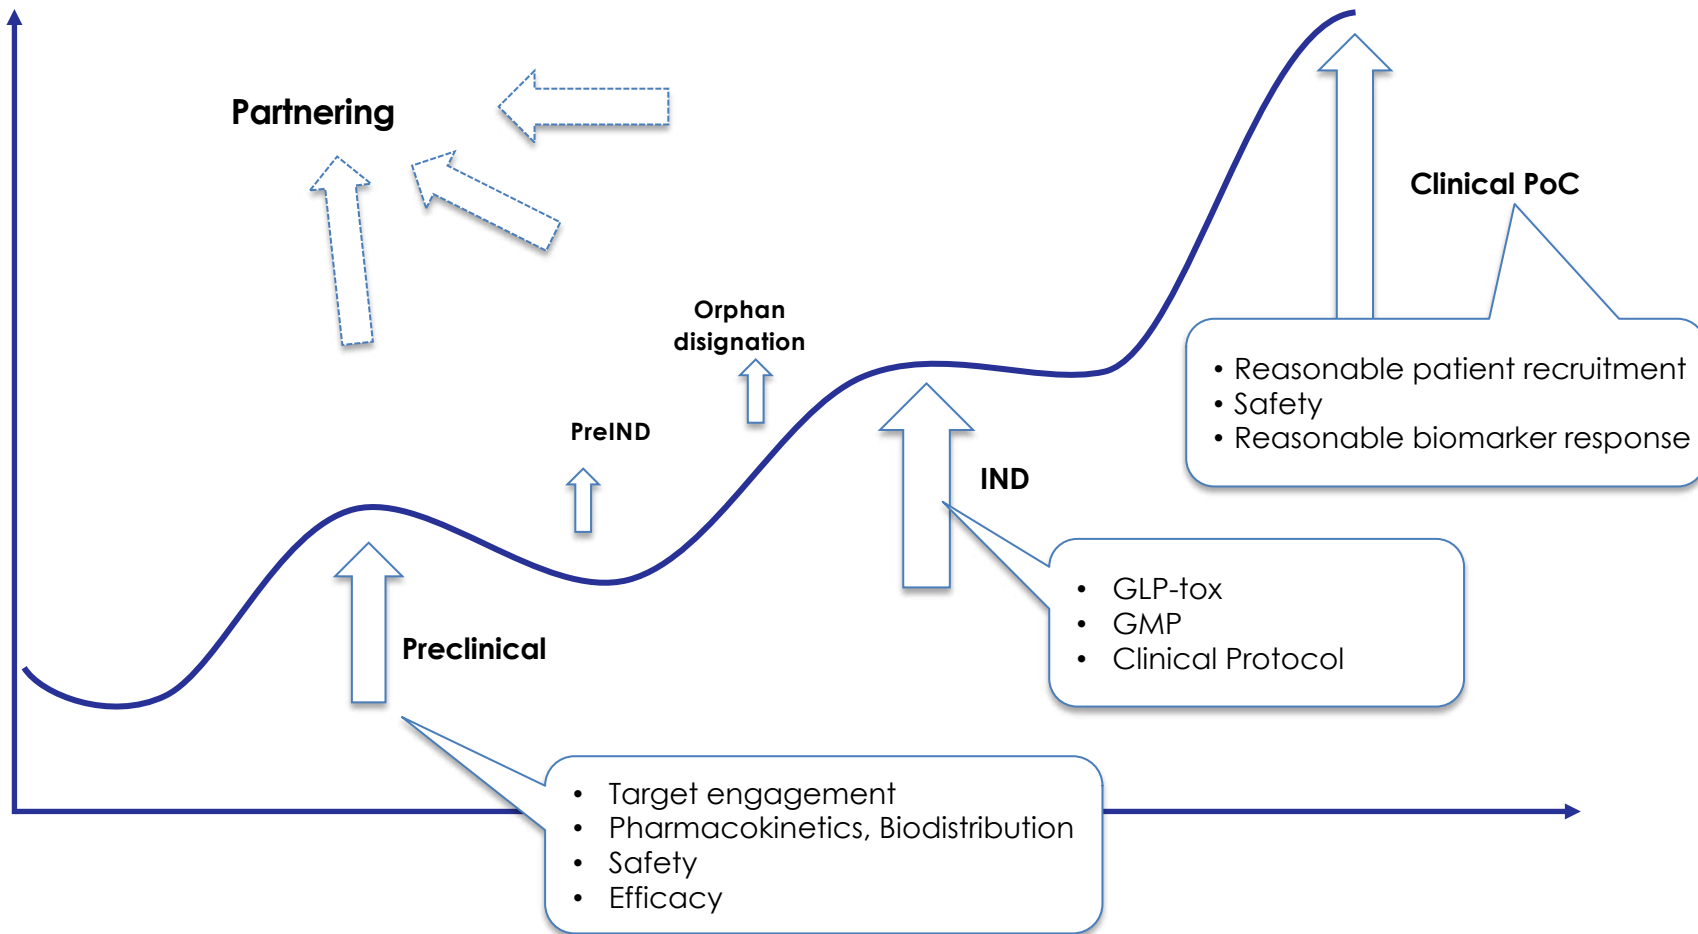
Partnering

Clinical PoC

- Reasonable patient recruitment
- Safety
- Reasonable biomarker response

Orphan disignation

PreIND

IND

- GLP-tox
- GMP
- Clinical Protocol

Preclinical

- Target engagement
- Pharmacokinetics, Biodistribution
- Safety
- Efficacy